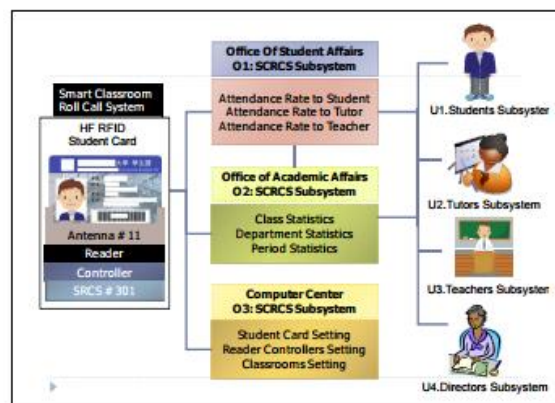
Smart Classroom Roll Call System

HF RFID Student Card

Antenna # 11

Reader

Controller

SRCS # 301

Office Of Student Affairs
O1: SCRCS Subsystem

Attendance Rate to Student
Attendance Rate to Tutor
Attendance Rate to Teacher

Office of Academic Affairs
O2: SCRCS Subsystem

Class Statistics
Department Statistics
Period Statistics

Computer Center
O3: SCRCS Subsystem

Student Card Setting
Reader Controllers Setting
Classrooms Setting

U1.Students Subsyster

U2.Tutors Subsystem

U3.Teachers Subsyster

U4.Directors Subsystem